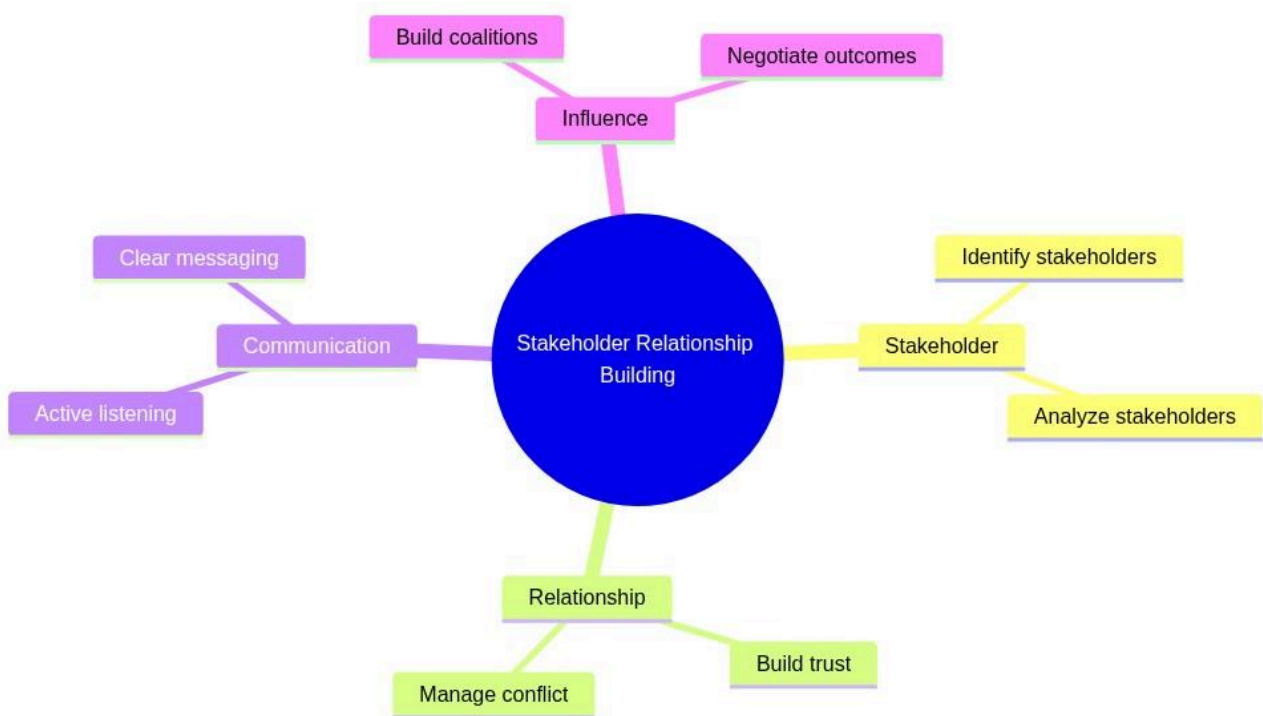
Build coalitions

Negotiate outcomes

Influence

Clear messaging

Communication

Active listening

Stakeholder Relationship Building

Identify stakeholders

Stakeholder

Analyze stakeholders

Relationship

Build trust

Manage conflict